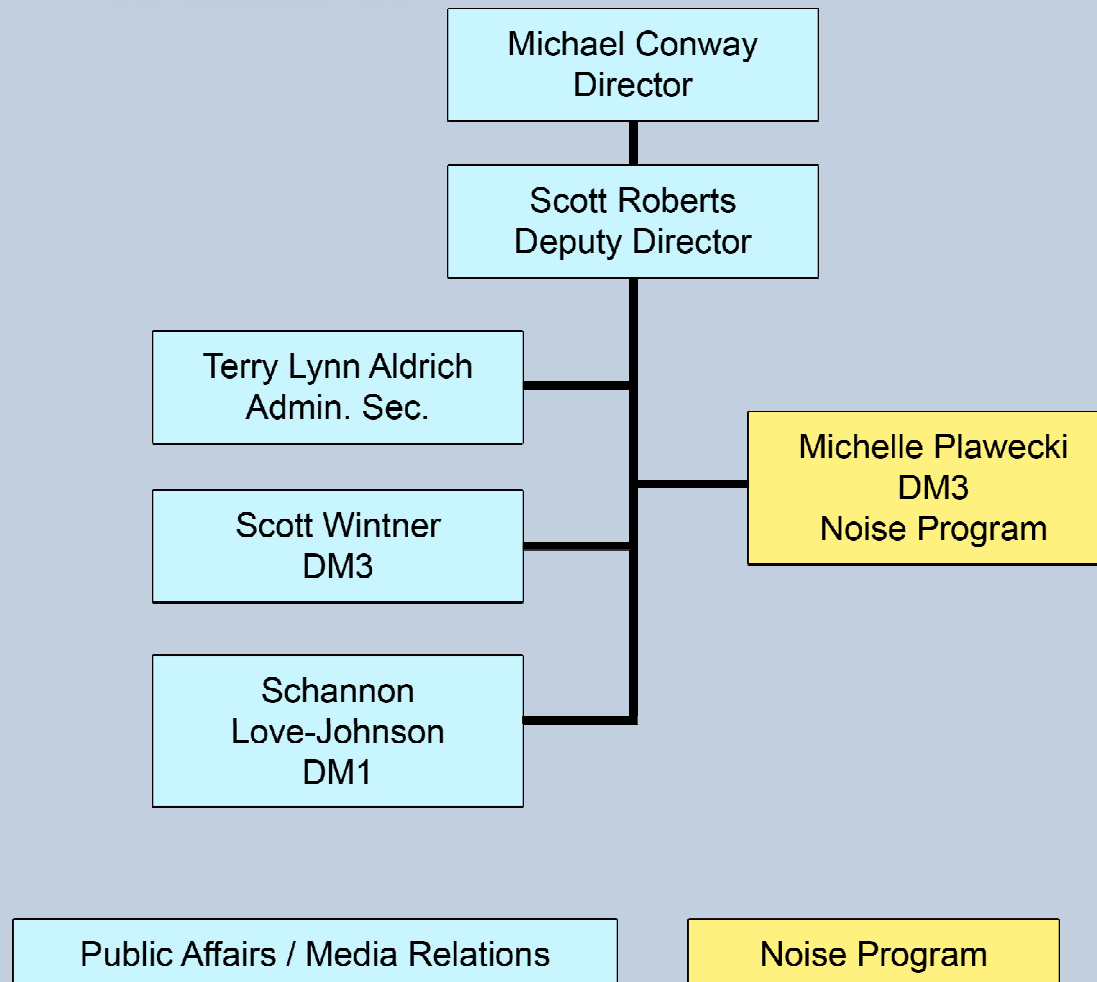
Michael Conway
Director

Scott Roberts
Deputy Director

Terry Lynn Aldrich
Admin. Sec.

Michelle Plawecki
DM3
Noise Program

Scott Wintner
DM3

Schannon
Love-Johnson
DM1

Public Affairs / Media Relations

Noise Program